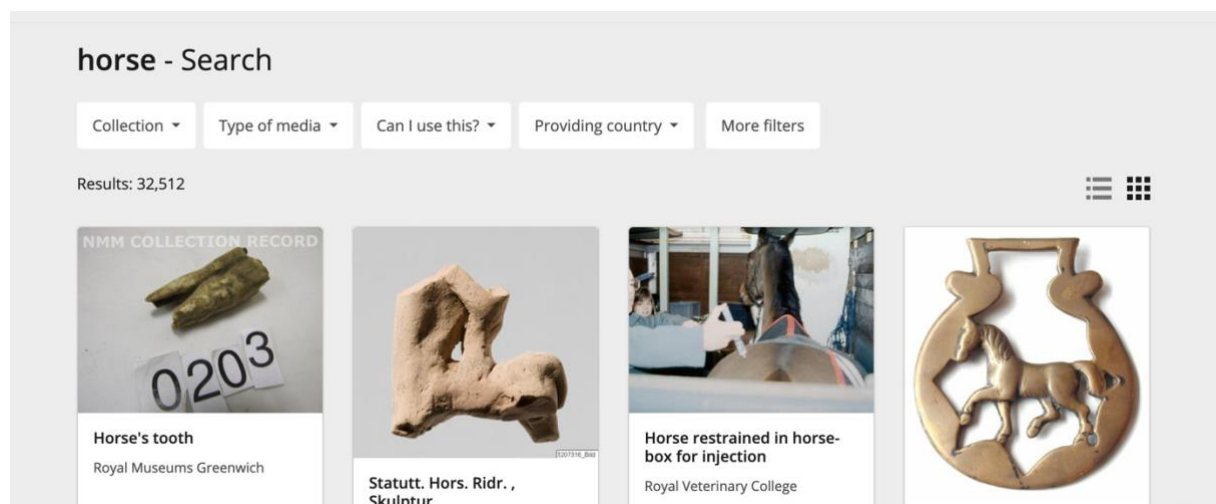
**horse** - Search

Collection ▾ | Type of media ▾ | Can I use this? ▾ | Providing country ▾ | More filters

Results: 32,512

NMM COLLECTION RECORD

0203

**Horse's tooth**

Royal Museums Greenwich

1207316_Bild

**Statutt. Hors. Ridr. , Skulptur**

**Horse restrained in horse-box for injection**

Royal Veterinary College